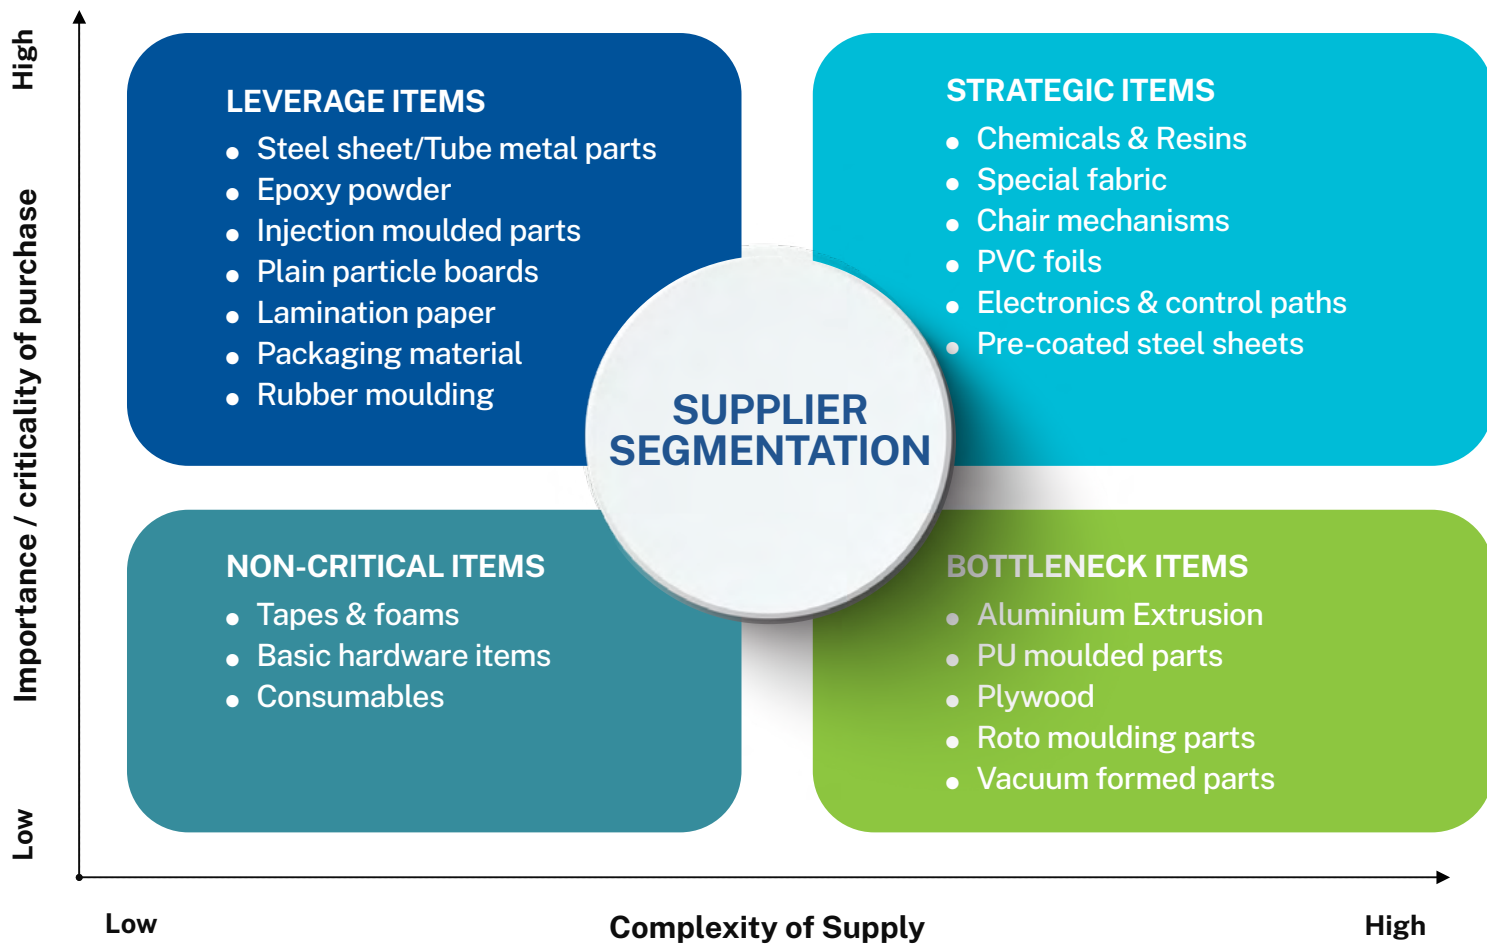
High

Importance / criticality of purchase

Low

LEVERAGE ITEMS
- Steel sheet/Tube metal parts
- Epoxy powder
- Injection moulded parts
- Plain particle boards
- Lamination paper
- Packaging material
- Rubber moulding

STRATEGIC ITEMS
- Chemicals & Resins
- Special fabric
- Chair mechanisms
- PVC foils
- Electronics & control paths
- Pre-coated steel sheets

SUPPLIER SEGMENTATION

NON-CRITICAL ITEMS
- Tapes & foams
- Basic hardware items
- Consumables

BOTTLENECK ITEMS
- Aluminium Extrusion
- PU moulded parts
- Plywood
- Roto moulding parts
- Vacuum formed parts

Low

Complexity of Supply

High